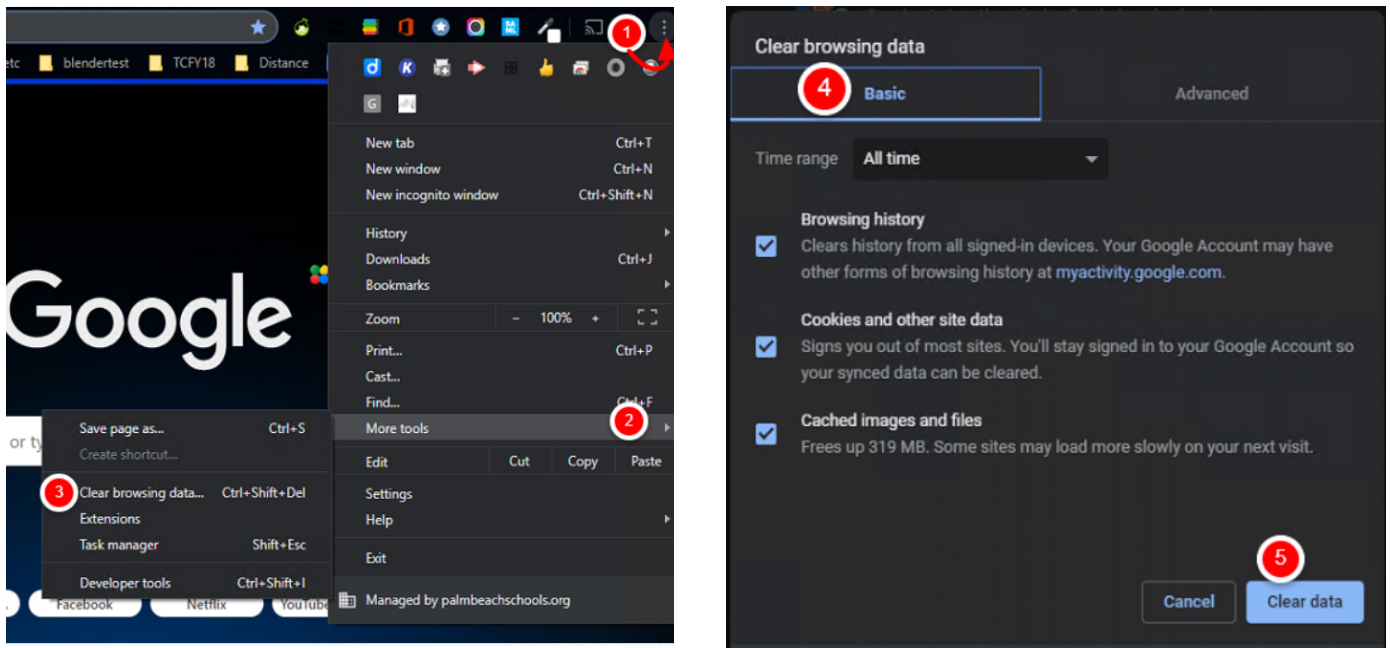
1

etc blendertest TCFY18 Distance

Google

or ty

Facebook Netflix YouTube

New tab Ctrl+T
New window Ctrl+N
New incognito window Ctrl+Shift+N

History
Downloads Ctrl+J
Bookmarks

Zoom – 100% +

Print... Ctrl+P
Cast...
Find... Ctrl+F
More tools 2

Edit Cut Copy Paste

Settings
Help

Exit

Managed by palmbeachschools.org

Save page as... Ctrl+S
Create shortcut...

3 Clear browsing data... Ctrl+Shift+Del
Extensions
Task manager Shift+Esc

Developer tools Ctrl+Shift+I

Clear browsing data

4 Basic

Advanced

Time range All time

Browsing history
Clears history from all signed-in devices. Your Google Account may have other forms of browsing history at myactivity.google.com.

Cookies and other site data
Signs you out of most sites. You'll stay signed in to your Google Account so your synced data can be cleared.

Cached images and files
Frees up 319 MB. Some sites may load more slowly on your next visit.

5

Cancel

Clear data